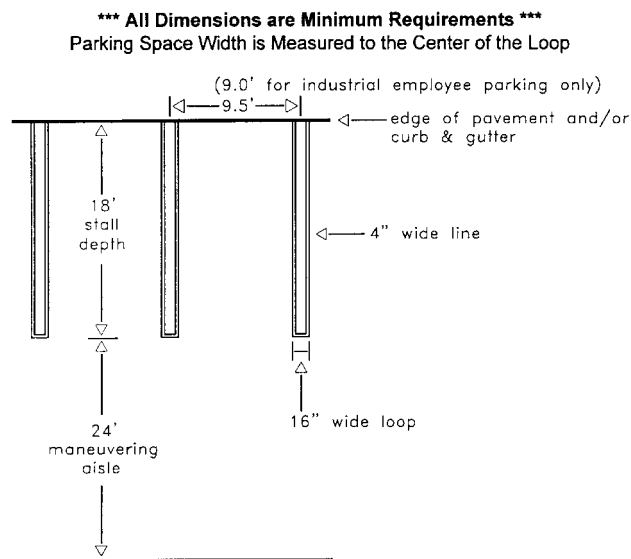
*** All Dimensions are Minimum Requirements ***
Parking Space Width is Measured to the Center of the Loop

(9.0' for industrial employee parking only)

9.5'

edge of pavement and/or curb & gutter

18' stall depth

4" wide line

16" wide loop

24' maneuvering aisle